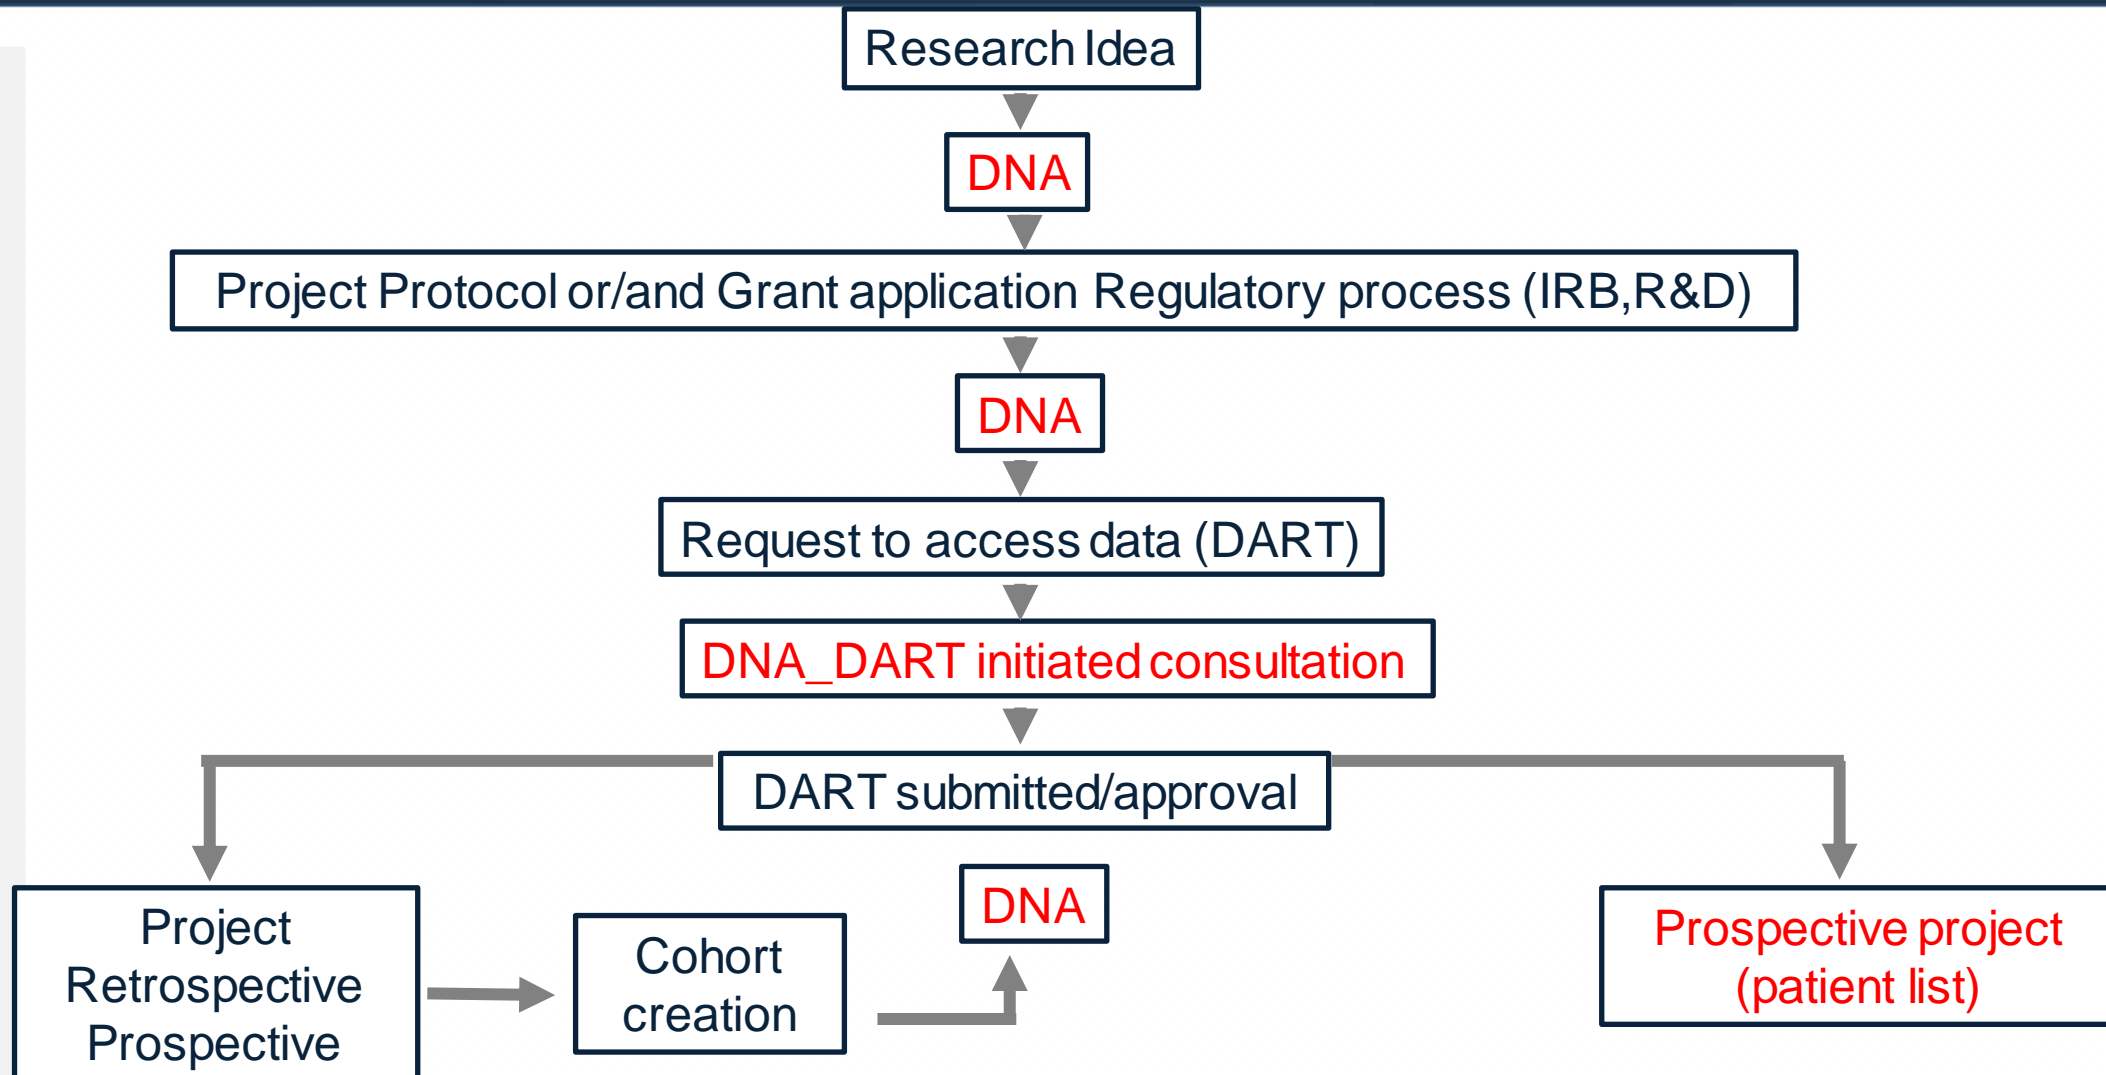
Research Idea

DNA

Project Protocol or/and Grant application Regulatory process (IRB,R&D)

DNA

Request to access data (DART)

DNA_DART initiated consultation

DART submitted/approval

Project Retrospective Prospective

Cohort creation

DNA

Prospective project (patient list)